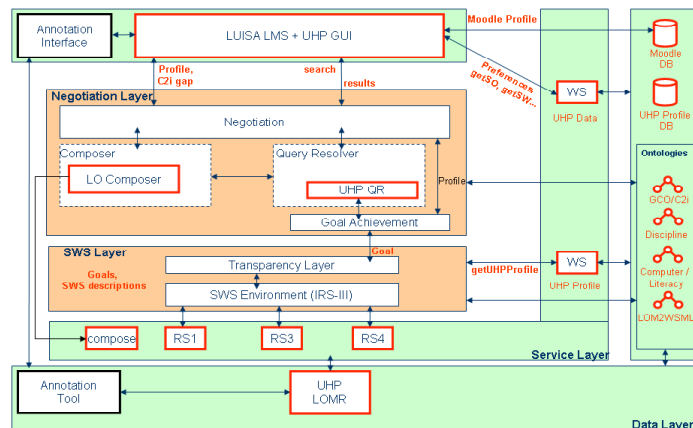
Annotation Interface

LUISA LMS + UHP GUI

Moodle Profile

Moodle DB

UHP Profile DB

Profile, C2i gap

search

results

Preferences getSO, getSW...

WS

UHP Data

Negotiation Layer

Negotiation

Composer

LO Composer

Query Resolver

UHP QR

Profile

Goal Achievement

Ontologies

GCO/C2i

Discipline

Computer / Literacy

LOM2WSML

SWS Layer

Goals, SWS descriptions

Goal

Transparency Layer

SWS Environment (IRS-III)

getUHPProfile

WS

UHP Profile

compose

RS1

RS3

RS4

Service Layer

Annotation Tool

UHP LOMR

Data Layer